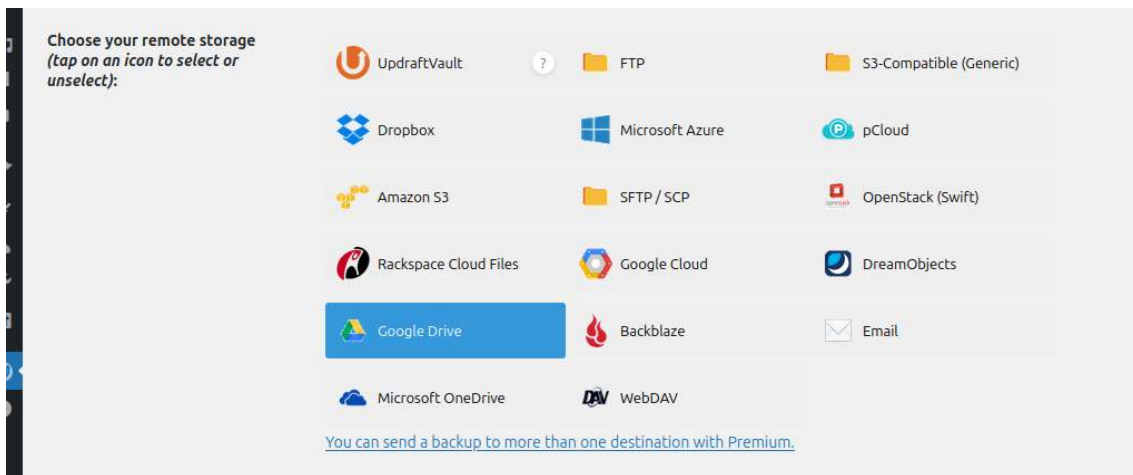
Choose your remote storage
*(tap on an icon to select or unselect)*:

UpdraftVault ?
FTP
S3-Compatible (Generic)
Dropbox
Microsoft Azure
pCloud
Amazon S3
SFTP / SCP
OpenStack (Swift)
Rackspace Cloud Files
Google Cloud
DreamObjects
Google Drive
Backblaze
Email
Microsoft OneDrive
WebDAV

You can send a backup to more than one destination with Premium.